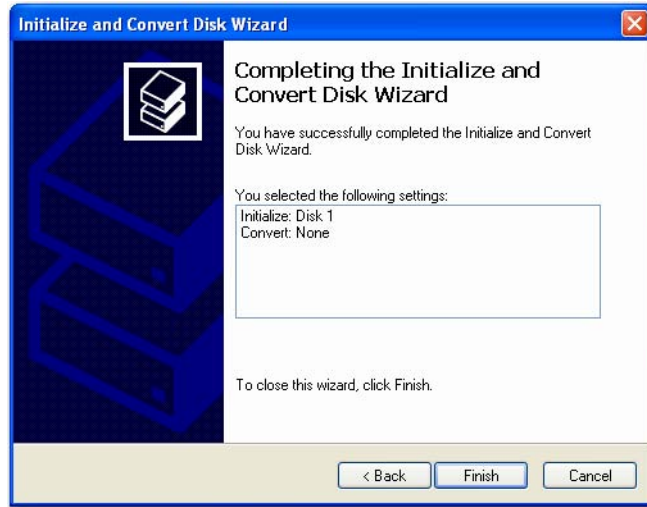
Initialize and Convert Disk Wizard

Completing the Initialize and Convert Disk Wizard

You have successfully completed the Initialize and Convert Disk Wizard.

You selected the following settings:

Initialize: Disk 1
Convert: None

To close this wizard, click Finish.

< Back | Finish | Cancel